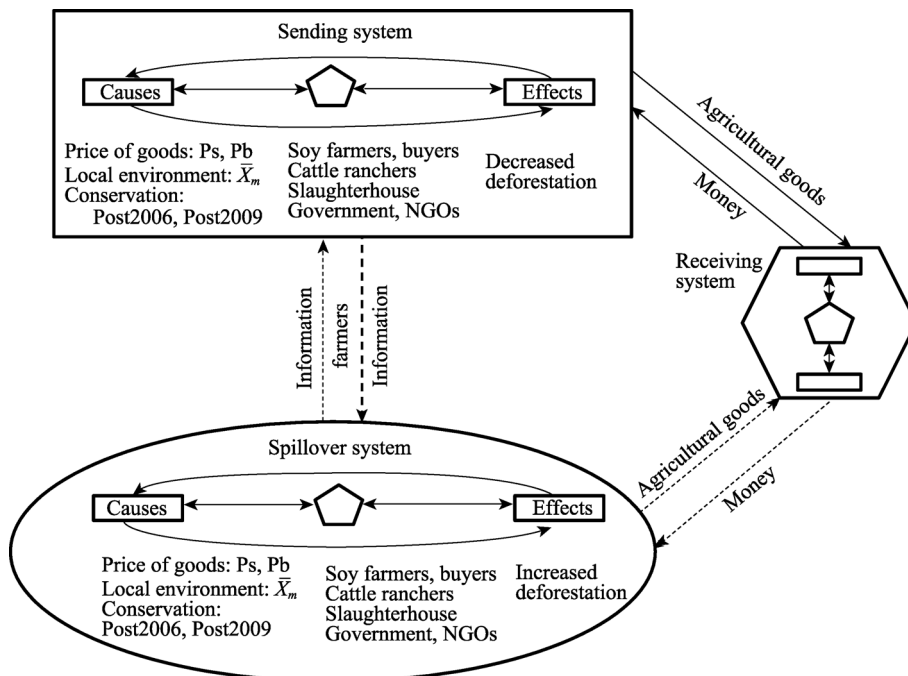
Sending system

Causes

Effects

Price of goods: Ps, Pb
Local environment: $\bar{X}_m$
Conservation:
Post2006, Post2009

Soy farmers, buyers
Cattle ranchers
Slaughterhouse
Government, NGOs

Decreased deforestation

Agricultural goods

Money

Receiving system

Information

farmers

Information

Agricultural goods

Money

Spillover system

Causes

Effects

Price of goods: Ps, Pb
Local environment: $\bar{X}_m$
Conservation:
Post2006, Post2009

Soy farmers, buyers
Cattle ranchers
Slaughterhouse
Government, NGOs

Increased deforestation